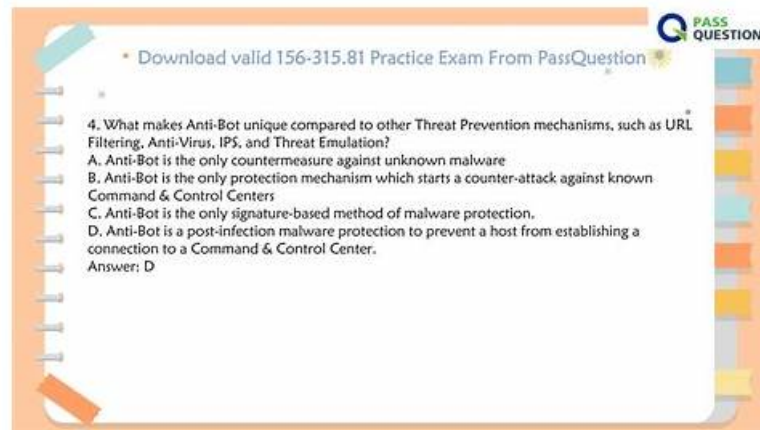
PASS QUESTION

Download valid 156-315.81 Practice Exam From PassQuestion

4. What makes Anti-Bot unique compared to other Threat Prevention mechanisms, such as URL Filtering, Anti-Virus, IPS, and Threat Emulation?
A. Anti-Bot is the only countermeasure against unknown malware
B. Anti-Bot is the only protection mechanism which starts a counter-attack against known Command & Control Centers
C. Anti-Bot is the only signature-based method of malware protection.
D. Anti-Bot is a post-infection malware protection to prevent a host from establishing a connection to a Command & Control Center.
Answer: D